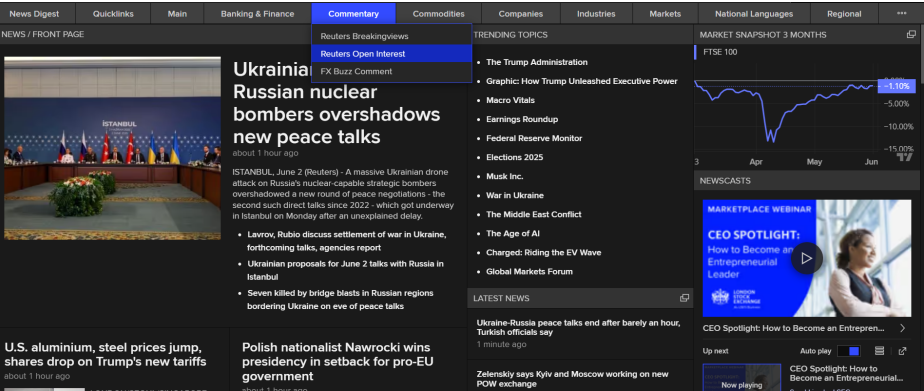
News Digest Quicklinks Main Banking & Finance Commentary Commodities Companies Industries Markets National Languages Regional •••

Reuters Breakingviews
Reuters Open Interest
FX Buzz Comment

NEWS / FRONT PAGE

İSTANBUL

Ukrainian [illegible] Russian nuclear bombers overshadows new peace talks
about 1 hour ago

ISTANBUL, June 2 (Reuters) - A massive Ukrainian drone attack on Russia's nuclear-capable strategic bombers overshadowed a new round of peace negotiations - the second such direct talks since 2022 - which got underway in Istanbul on Monday after an unexplained delay.

• Lavrov, Rubio discuss settlement of war in Ukraine, forthcoming talks, agencies report
• Ukrainian proposals for June 2 talks with Russia in Istanbul
• Seven killed by bridge blasts in Russian regions bordering Ukraine on eve of peace talks

U.S. aluminium, steel prices jump, shares drop on Trump's new tariffs
about 1 hour ago

Polish nationalist Nawrocki wins presidency in setback for pro-EU government
about 1 hour ago

TRENDING TOPICS
• The Trump Administration
• Graphic: How Trump Unleashed Executive Power
• Macro Vitals
• Earnings Roundup
• Federal Reserve Monitor
• Elections 2025
• Musk Inc.
• War in Ukraine
• The Middle East Conflict
• The Age of AI
• Charged: Riding the EV Wave
• Global Markets Forum

LATEST NEWS
Ukraine-Russia peace talks end after barely an hour, Turkish officials say
1 minute ago

Zelenskiy says Kyiv and Moscow working on new POW exchange

MARKET SNAPSHOT 3 MONTHS
FTSE 100
-1.10%
-5.00%
-10.00%
-15.00%
3 Apr May Jun

NEWSCASTS
MARKETPLACE WEBINAR
CEO SPOTLIGHT: How to Become an Entrepreneurial Leader
LONDON STOCK EXCHANGE
CEO Spotlight: How to Become an Entrepren...
Up next Auto play
Now playing
CEO Spotlight: How to Become an Entrepreneurial...